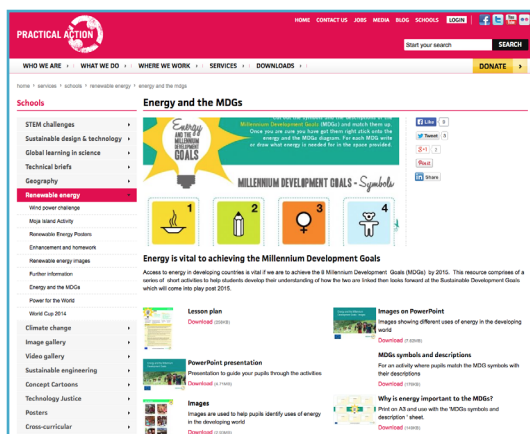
PRACTICAL ACTION

HOME CONTACT US JOBS MEDIA BLOG SCHOOLS LOGIN

Start your search SEARCH

WHO WE ARE | WHAT WE DO | WHERE WE WORK | SERVICES | DOWNLOADS | DONATE

home > services > schools > renewable energy > energy and the mdgs

Schools

STEM challenges
Sustainable design & technology
Global learning in science
Technical briefs
Geography
Renewable energy
Wind power challenge
Moja Island Activity
Renewable Energy Posters
Enhancement and homework
Renewable energy images
Further information
Energy and the MDGs
Power for the World
World Cup 2014
Climate change
Image gallery
Video gallery
Sustainable engineering
Concept Cartoons
Technology Justice
Posters
Cross-curricular

Energy and the MDGs

Like 0
Tweet 0
+1 0
Pin it
Share

Energy and the Millennium Development Goals

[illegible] Millennium Development Goals (MDGs) and match them up. Once you are sure you have got them right stick onto the energy and the MDGs diagram. For each MDG write or draw what energy is needed for in the space provided.

MILLENNIUM DEVELOPMENT GOALS - Symbols

1 2 3 4

Energy is vital to achieving the Millennium Development Goals

Access to energy in developing countries is vital if we are to achieve the 8 Millennium Development Goals (MDGs) by 2015. This resource comprises of a series of short activities to help students develop their understanding of how the two are linked then looks forward at the Sustainable Development Goals which will come into play post 2015.

Lesson plan
Download (226KB)

Images on PowerPoint
Images showing different uses of energy in the developing world
Download (7.03MB)

PowerPoint presentation
Presentation to guide your pupils through the activities
Download (4.71MB)

MDGs symbols and descriptions
For an activity where pupils match the MDG symbols with their descriptions
Download (170KB)

Images
Images are used to help pupils identify uses of energy in the developing world
Download ([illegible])

Why is energy important to the MDGs?
Print on A3 and use with the 'MDGs symbols and description' sheet
Download (149KB)